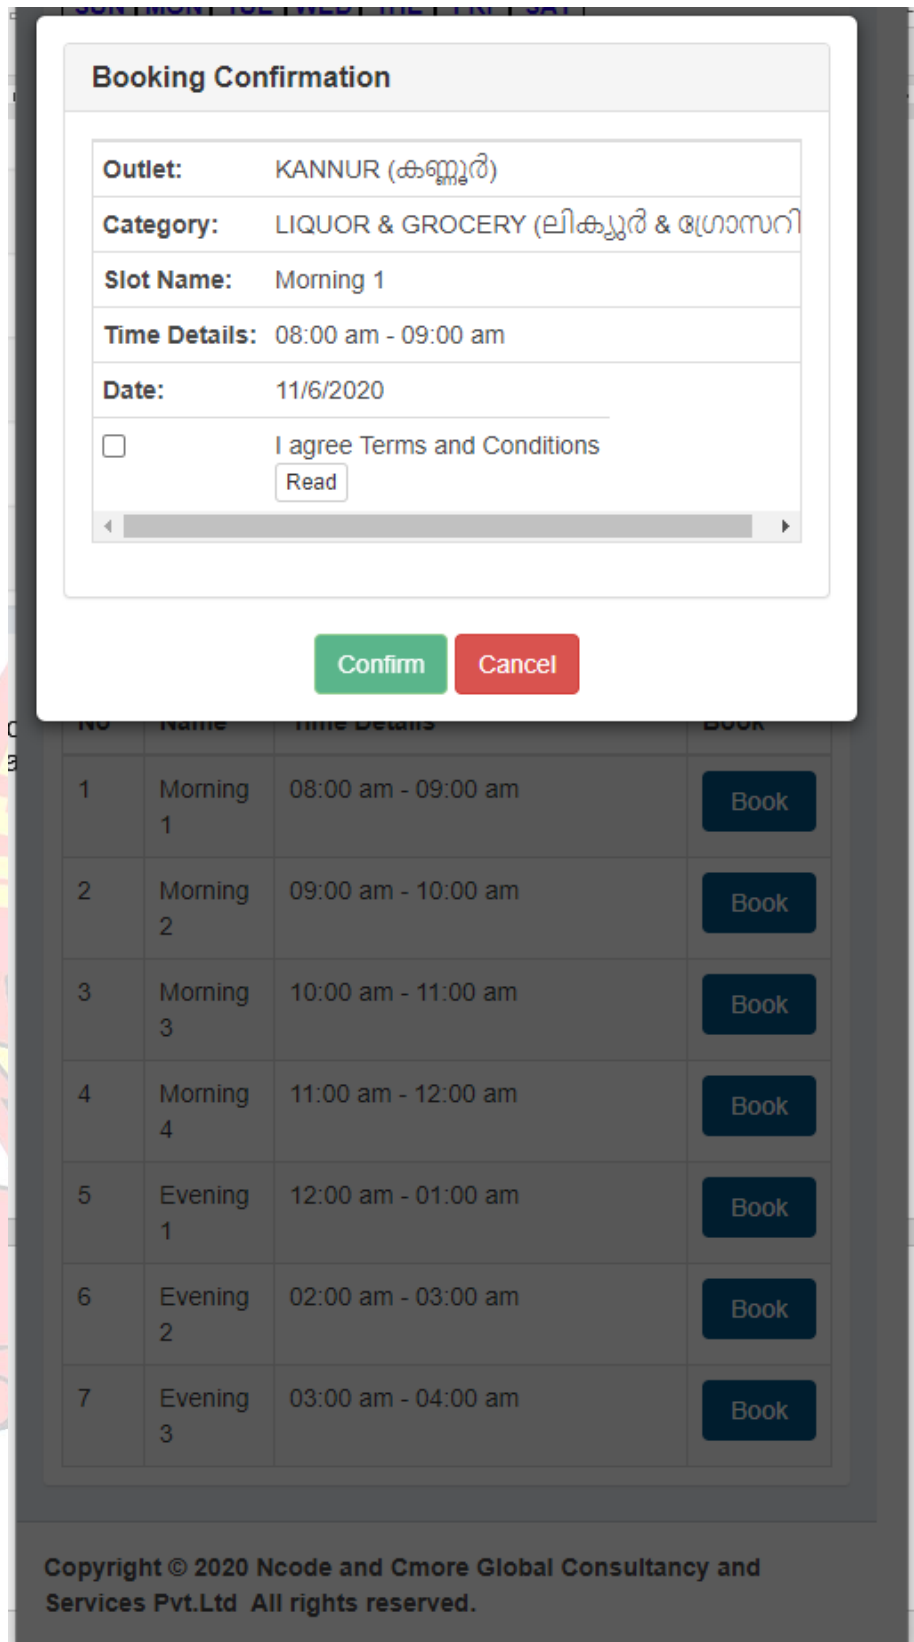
Booking Confirmation

| | |
|---|---|
| Outlet: | KANNUR (കണ്ണൂർ) |
| Category: | LIQUOR & GROCERY (ലിക്കൂർ & ഗ്രോസറി |
| Slot Name: | Morning 1 |
| Time Details: | 08:00 am - 09:00 am |
| Date: | 11/6/2020 |
| ☐ | I agree Terms and Conditions Read |

Confirm Cancel

| No | Name | Time Details | Book |
|---|---|---|---|
| 1 | Morning 1 | 08:00 am - 09:00 am | Book |
| 2 | Morning 2 | 09:00 am - 10:00 am | Book |
| 3 | Morning 3 | 10:00 am - 11:00 am | Book |
| 4 | Morning 4 | 11:00 am - 12:00 am | Book |
| 5 | Evening 1 | 12:00 am - 01:00 am | Book |
| 6 | Evening 2 | 02:00 am - 03:00 am | Book |
| 7 | Evening 3 | 03:00 am - 04:00 am | Book |

Copyright © 2020 Ncode and Cmore Global Consultancy and Services Pvt.Ltd All rights reserved.